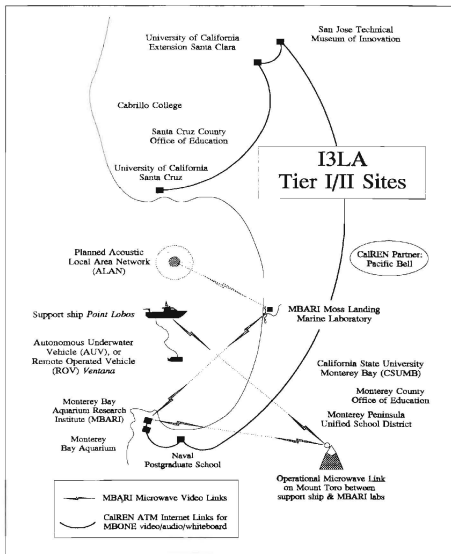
San Jose Technical Museum of Innovation

University of California Extension Santa Clara

Cabrillo College

Santa Cruz County Office of Education

University of California Santa Cruz

I3LA
Tier I/II Sites

Planned Acoustic Local Area Network (ALAN)

CalREN Partner: Pacific Bell

Support ship *Point Lobos*

MBARI Moss Landing Marine Laboratory

Autonomous Underwater Vehicle (AUV), or Remote Operated Vehicle (ROV) *Ventana*

California State University Monterey Bay (CSUMB)

Monterey County Office of Education

Monterey Bay Aquarium Research Institute (MBARI)

Monterey Peninsula Unified School District

Monterey Bay Aquarium

Naval Postgraduate School

Operational Microwave Link on Mount Toro between support ship & MBARI labs

MBARI Microwave Video Links

CalREN ATM Internet Links for MBONE video/audio/whiteboard